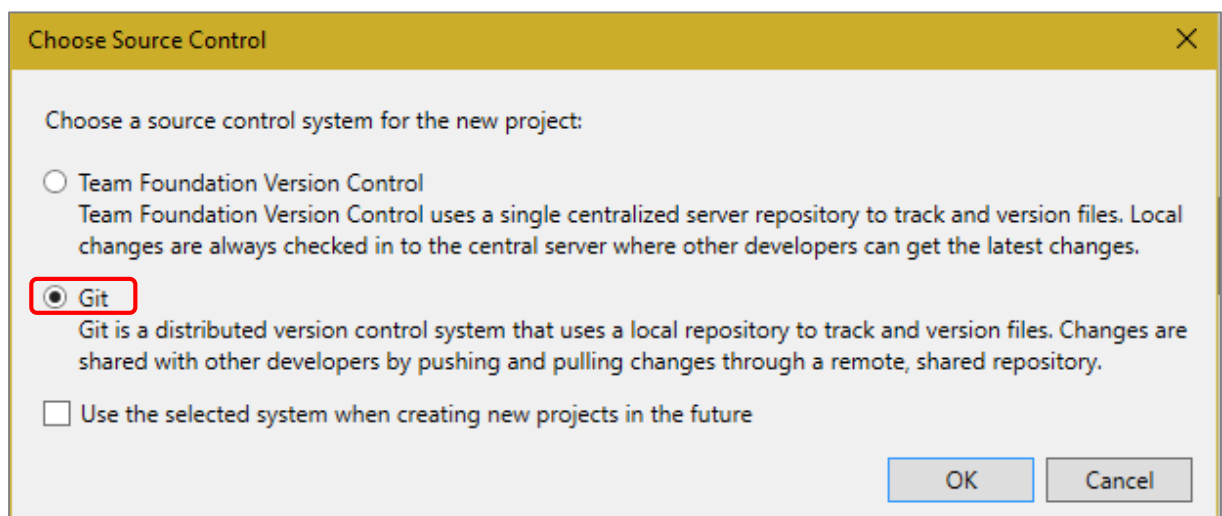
Choose Source Control

Choose a source control system for the new project:

Team Foundation Version Control
Team Foundation Version Control uses a single centralized server repository to track and version files. Local changes are always checked in to the central server where other developers can get the latest changes.

Git
Git is a distributed version control system that uses a local repository to track and version files. Changes are shared with other developers by pushing and pulling changes through a remote, shared repository.

Use the selected system when creating new projects in the future

OK
Cancel